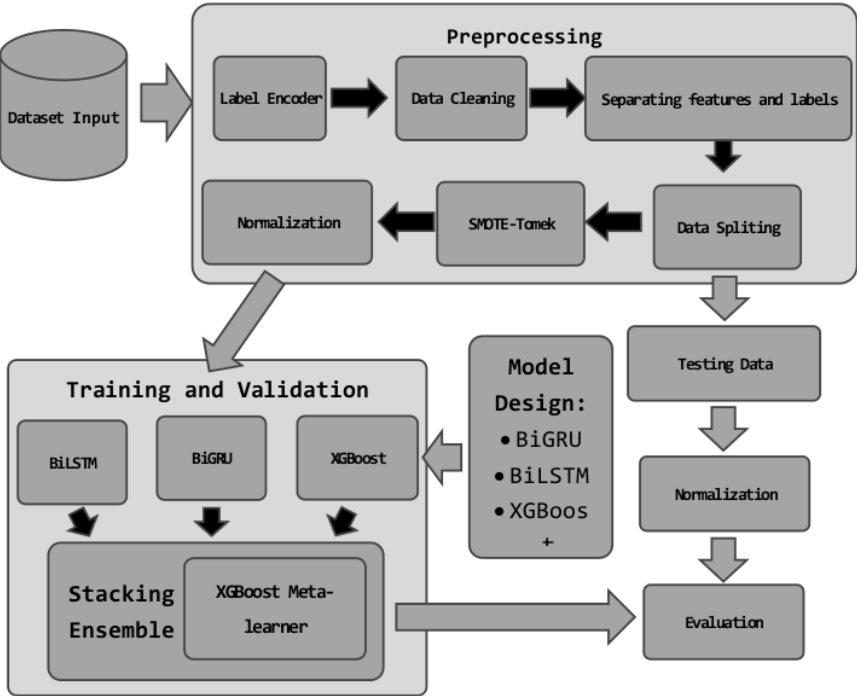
Dataset Input

Preprocessing

Label Encoder

Data Cleaning

Separating features and labels

Normalization

SMOTE-Tomek

Data Spliting

Testing Data

Normalization

Evaluation

Model Design:
• BiGRU
• BiLSTM
• XGBoos
+

Training and Validation

BiLSTM

BiGRU

XGBoost

Stacking Ensemble

XGBoost Meta-learner